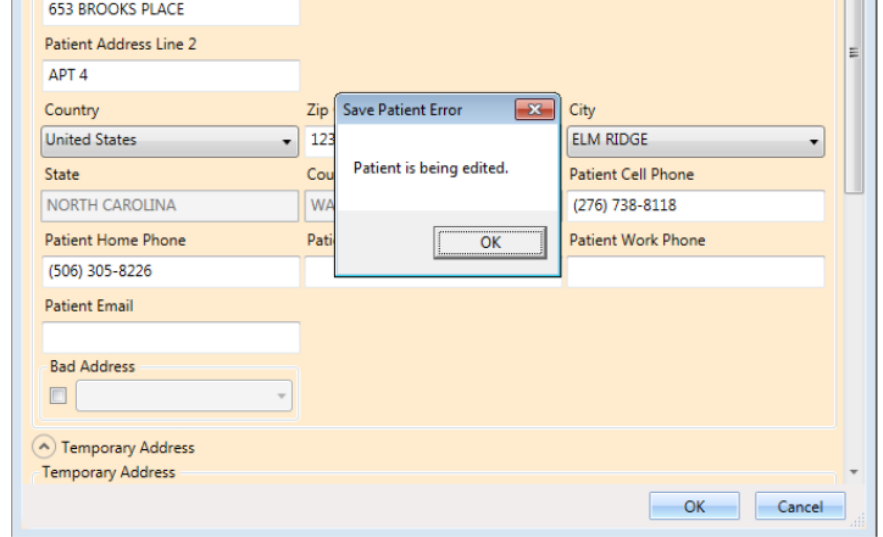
653 BROOKS PLACE

Patient Address Line 2

APT 4

Country

United States

Zip

123

State

NORTH CAROLINA

Cou

WA

Patient Home Phone

(506) 305-8226

Pati

Patient Email

Bad Address

Save Patient Error

Patient is being edited.

OK

City

ELM RIDGE

Patient Cell Phone

(276) 738-8118

Patient Work Phone

Temporary Address

Temporary Address

OK

Cancel